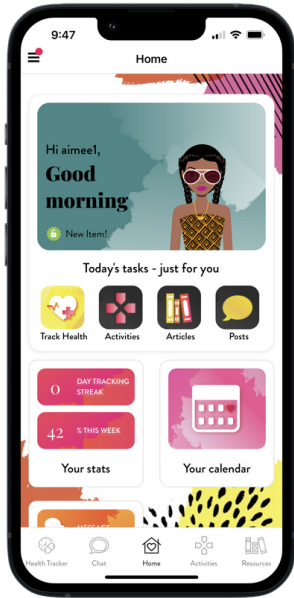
9:47

Home

Hi aimee1,
Good morning

New Item!

Today's tasks - just for you

Track Health
Activities
Articles
Posts

0 DAY TRACKING STREAK

42 % THIS WEEK

Your stats

Your calendar

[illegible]

Health Tracker
Chat
Home
Activities
Resources